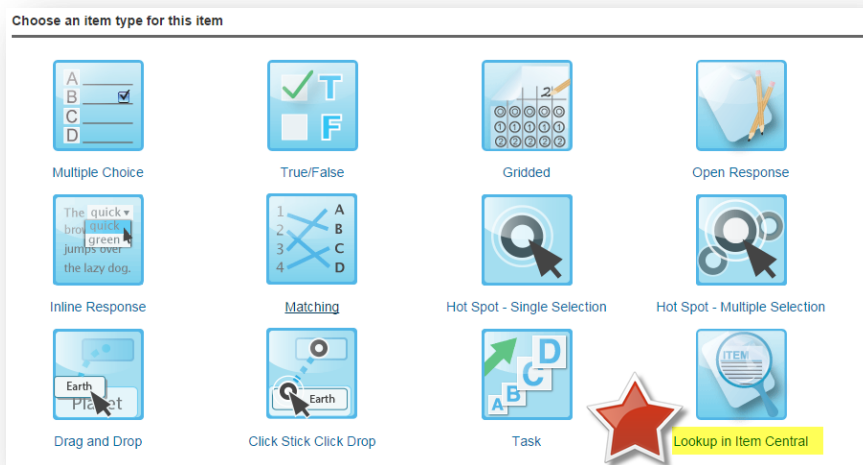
Choose an item type for this item

A
B
C
D

Multiple Choice

T
F

True/False

2
0 0 0 0 0
1 1 1 1 1
2 2 2 2 2

Gridded

Open Response

The quick ▾
bro quick
jumps over green
the lazy dog.

Inline Response

1 A
2 B
3 C
4 D

Matching

Hot Spot - Single Selection

Hot Spot - Multiple Selection

Earth
Planet

Drag and Drop

Earth

Click Stick Click Drop

A B C D

Task

ITEM

Lookup in Item Central